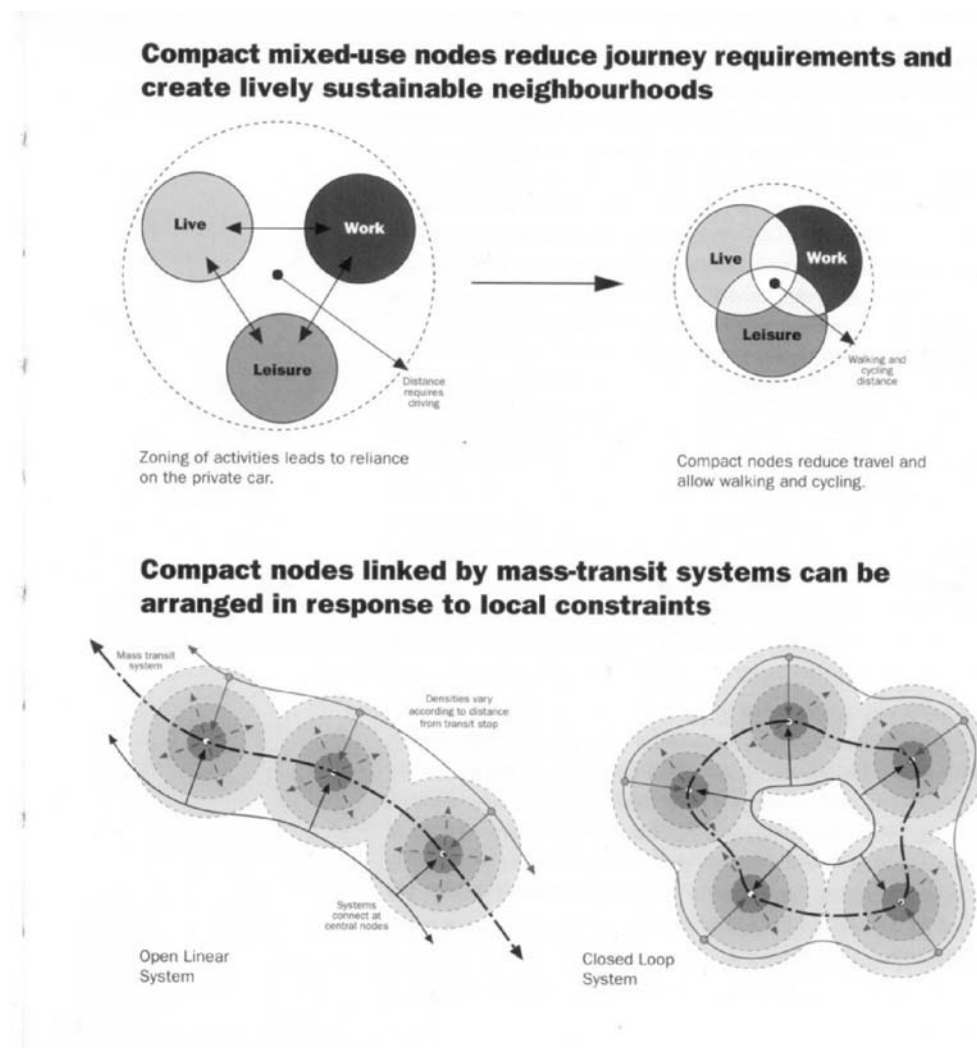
Compact mixed-use nodes reduce journey requirements and create lively sustainable neighbourhoods

Live

Work

Leisure

Distance requires driving

Live

Work

Leisure

Walking and cycling distance

Zoning of activities leads to reliance on the private car.

Compact nodes reduce travel and allow walking and cycling.

Compact nodes linked by mass-transit systems can be arranged in response to local constraints

Mass transit system

Densities vary according to distance from transit stop

Systems connect at central nodes

Open Linear System

Closed Loop System